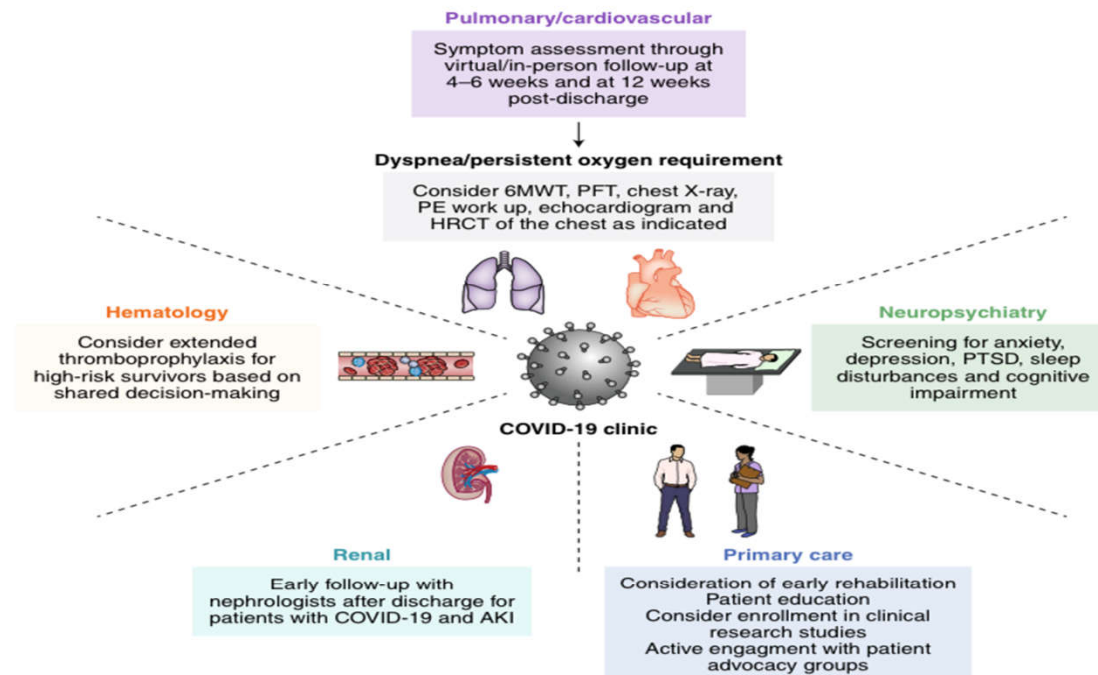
Pulmonary/cardiovascular

Symptom assessment through virtual/in-person follow-up at 4–6 weeks and at 12 weeks post-discharge

Dyspnea/persistent oxygen requirement

Consider 6MWT, PFT, chest X-ray, PE work up, echocardiogram and HRCT of the chest as indicated

Hematology

Consider extended thromboprophylaxis for high-risk survivors based on shared decision-making

Neuropsychiatry

Screening for anxiety, depression, PTSD, sleep disturbances and cognitive impairment

COVID-19 clinic

Renal

Early follow-up with nephrologists after discharge for patients with COVID-19 and AKI

Primary care

Consideration of early rehabilitation
Patient education
Consider enrollment in clinical research studies
Active engagment with patient advocacy groups